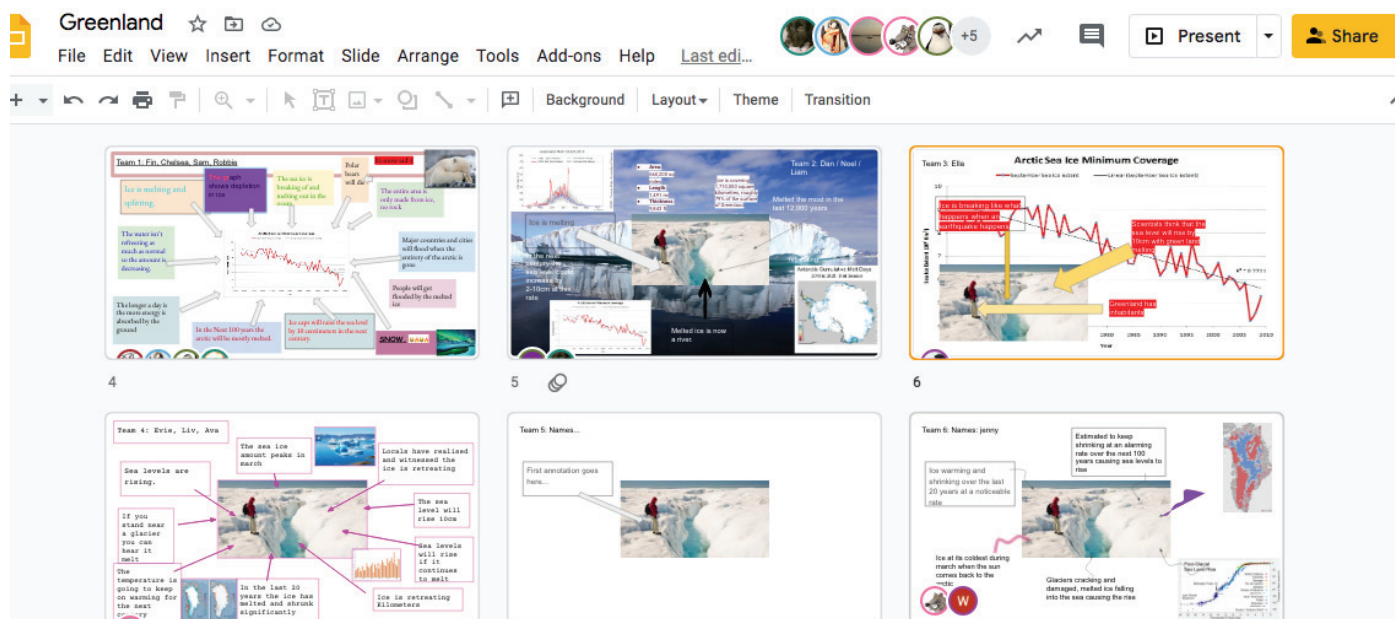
Greenland

File Edit View Insert Format Slide Arrange Tools Add-ons Help Last edi...

+5

Present

Share

Background Layout Theme Transition

Team 1: Fin, Chelsea, Sam, Robbie

Ice is melting and splitting.

The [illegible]aph shows depletion in ice

The ice is breaking of and melting out in the ocean.

Polar bears will die

The entire area is only made from ice, no rock.

The water isn't refreezing as much as normal so the amount is decreasing.

Major countries and cities will flood when the entirety of the arctic is gone

The longer a day is the more energy is absorbed by the ground

People will get flooded by the melted ice

In the Next 100 years the arctic will be mostly melted.

Ice caps will raise the sea level by 10 centimetres in the next century.

SNOW

4

Team 2: Dan / Noel / Liam

Melted the most in the last 12,000 years

Ice is melting

Melted ice is now a river.

5

Team 3: Ella

Arctic Sea Ice Minimum Coverage

Ice is breaking like what happens when an earthquake happens

Scientists think that the sea level will rise by 10cm with global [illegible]

Greenland has inhabitants

1980 1985 1990 1995 2000 2005 2010

Year

6

Team 4: Evie, Liv, Ava

The sea ice amount peaks in march

Locals have realised and witnessed the ice is retreating

Sea levels are rising.

The sea level will rise 10cm

If you stand near a glacier you can hear it melt

Sea levels will rise if it continues to melt

The temperature is going to keep on warming for the next c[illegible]

In the last 20 years the ice has melted and shrunk significantly

Ice is retreating Kilometers

Team 5: Names...

First annotation goes here...

Team 6: Names: jenny

Estimated to keep shrinking at an alarming rate over the next 100 years causing sea levels to rise

Ice warming and shrinking over the last 20 years at a noticeable rate

Ice at its coldest during march when the sun comes back to the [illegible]

Glaciers cracking and damaged, melted ice falling into the sea causing the rise

W